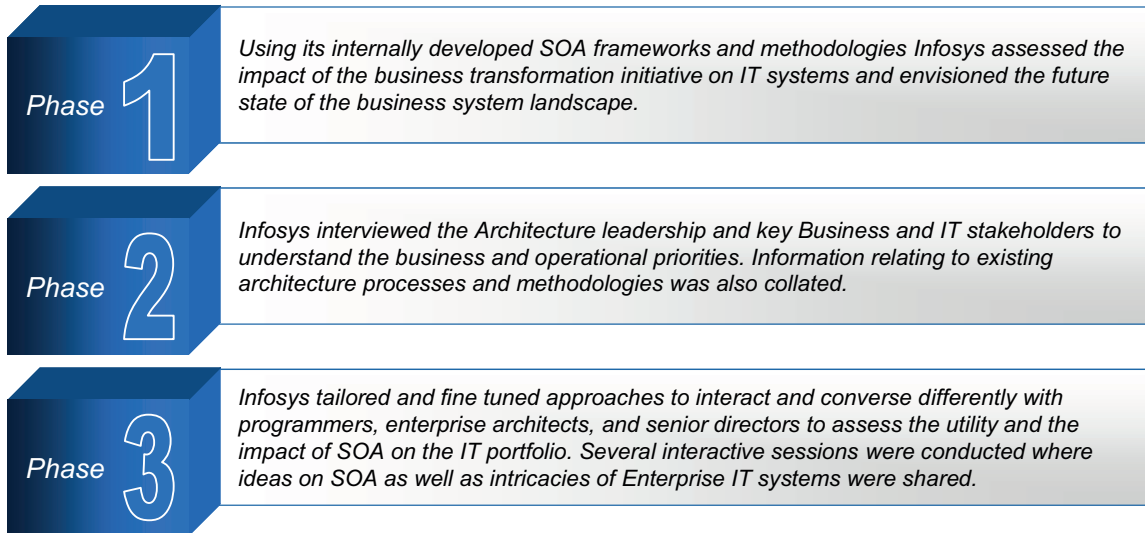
Phase 1

Using its internally developed SOA frameworks and methodologies Infosys assessed the impact of the business transformation initiative on IT systems and envisioned the future state of the business system landscape.

Phase 2

Infosys interviewed the Architecture leadership and key Business and IT stakeholders to understand the business and operational priorities. Information relating to existing architecture processes and methodologies was also collated.

Phase 3

Infosys tailored and fine tuned approaches to interact and converse differently with programmers, enterprise architects, and senior directors to assess the utility and the impact of SOA on the IT portfolio. Several interactive sessions were conducted where ideas on SOA as well as intricacies of Enterprise IT systems were shared.